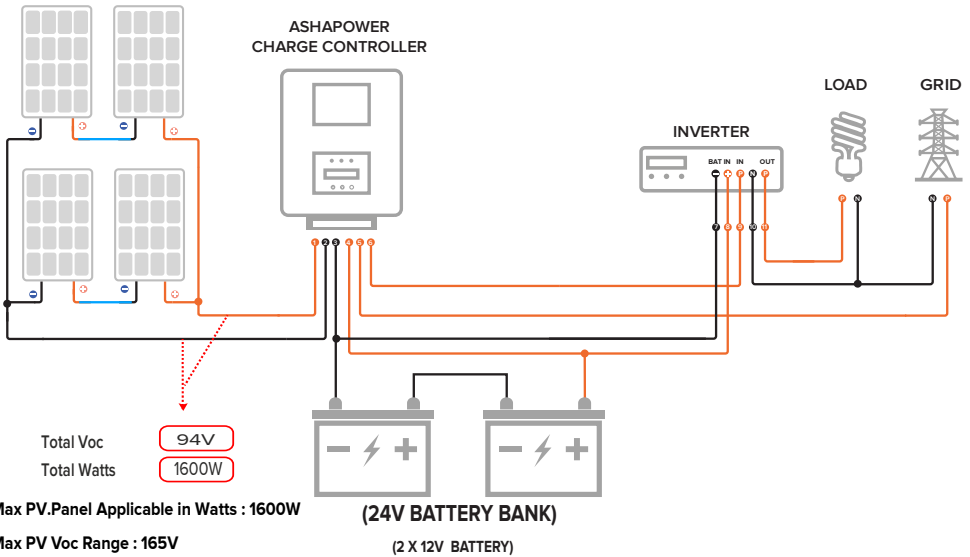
ASHAPOWER
CHARGE CONTROLLER

LOAD

GRID

INVERTER

BAT IN IN OUT

1 2 3 4 5 6

7 8 9 10 11

Total Voc 94V

Total Watts 1600W

Max PV.Panel Applicable in Watts : 1600W

Max PV Voc Range : 165V

(24V BATTERY BANK)

(2 X 12V BATTERY)